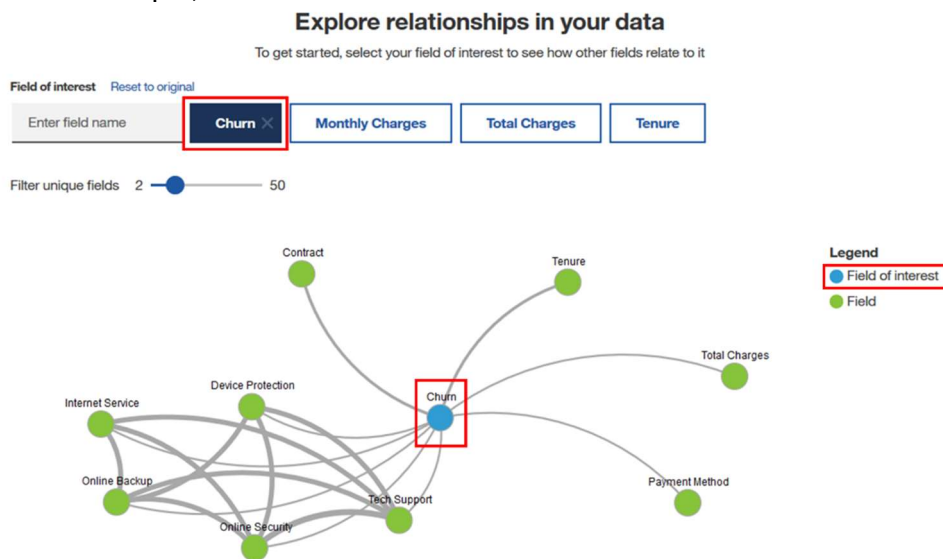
Explore relationships in your data

To get started, select your field of interest to see how other fields relate to it

Field of interest Reset to original

Enter field name

Churn ×

Monthly Charges

Total Charges

Tenure

Filter unique fields 2 50

Contract

Tenure

Total Charges

Device Protection

Internet Service

Churn

Online Backup

Tech Support

Payment Method

Online Security

Legend

Field of interest

Field